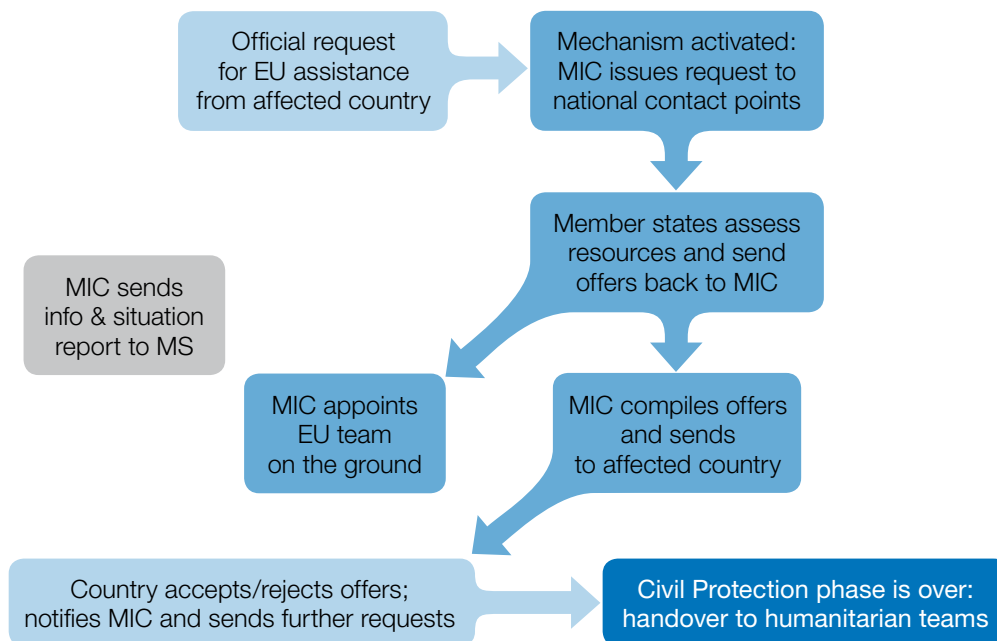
Official request for EU assistance from affected country

Mechanism activated: MIC issues request to national contact points

Member states assess resources and send offers back to MIC

MIC sends info & situation report to MS

MIC appoints EU team on the ground

MIC compiles offers and sends to affected country

Country accepts/rejects offers; notifies MIC and sends further requests

Civil Protection phase is over: handover to humanitarian teams